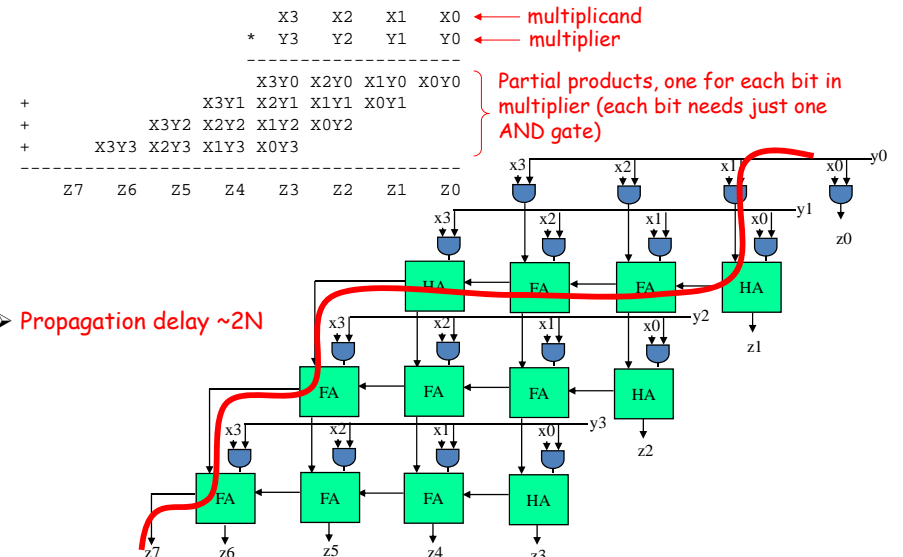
X3 X2 X1 X0 ← multiplicand
* Y3 Y2 Y1 Y0 ← multiplier
--------------------
X3Y0 X2Y0 X1Y0 X0Y0
+ X3Y1 X2Y1 X1Y1 X0Y1
+ X3Y2 X2Y2 X1Y2 X0Y2
+ X3Y3 X2Y3 X1Y3 X0Y3
----------------------------------------
Z7 Z6 Z5 Z4 Z3 Z2 Z1 Z0

Partial products, one for each bit in multiplier (each bit needs just one AND gate)

Propagation delay ~2N

x3 x2 x1 x0 y0
z0
x3 x2 x1 x0 y1
HA FA FA HA
z1
x3 x2 x1 x0 y2
FA FA FA HA
z2
x3 x2 x1 x0 y3
FA FA FA HA
z7 z6 z5 z4 z3